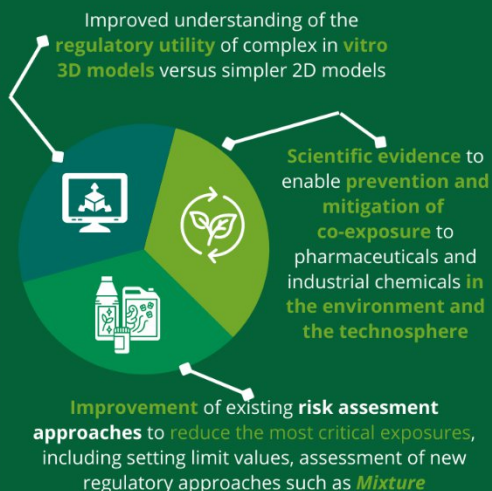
Improved understanding of the regulatory utility of complex in vitro 3D models versus simpler 2D models

Scientific evidence to enable prevention and mitigation of co-exposure to pharmaceuticals and industrial chemicals in the environment and the technosphere

Improvement of existing risk assesment approaches to reduce the most critical exposures, including setting limit values, assessment of new regulatory approaches such as Mixture